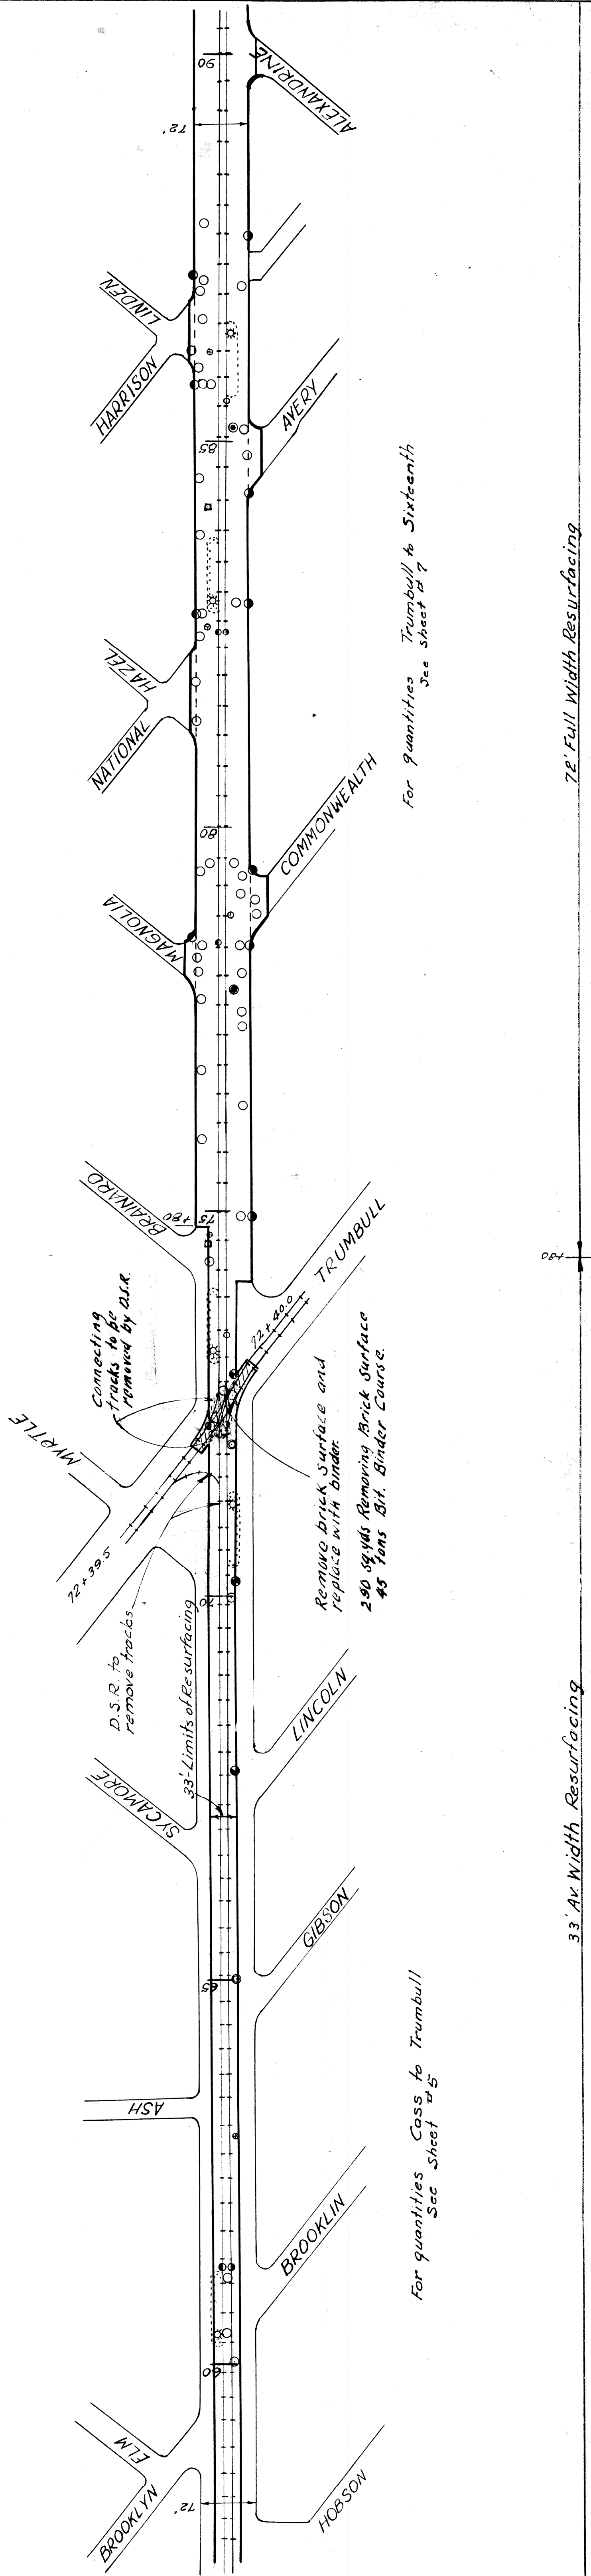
ALEXANDRINE
90
72'
LINDEN
HARRISON
AVERY
85
HAZEL
NATIONAL
COMMONWEALTH
80
MAGNOLIA
For quantities Trumbull to Sixteenth See Sheet #7
72' Full Width Resurfacing
BRAINARD
75+80
TRUMBULL
Connecting tracks to be removed by D.S.R.
72+40.0
MYRTLE
72+39.5
Remove brick surface and replace with binder.
290 sq.yds Removing Brick Surface
45 Tons Bit. Binder Course.
70
D.S.R. to remove tracks
33' Limits of Resurfacing
LINCOLN
SYCAMORE
GIBSON
65
ASH
33' Av. Width Resurfacing
For quantities Cass to Trumbull See Sheet #5
BROOKLIN
60
ELM
BROOKLYN
72'
HOBSON
+80